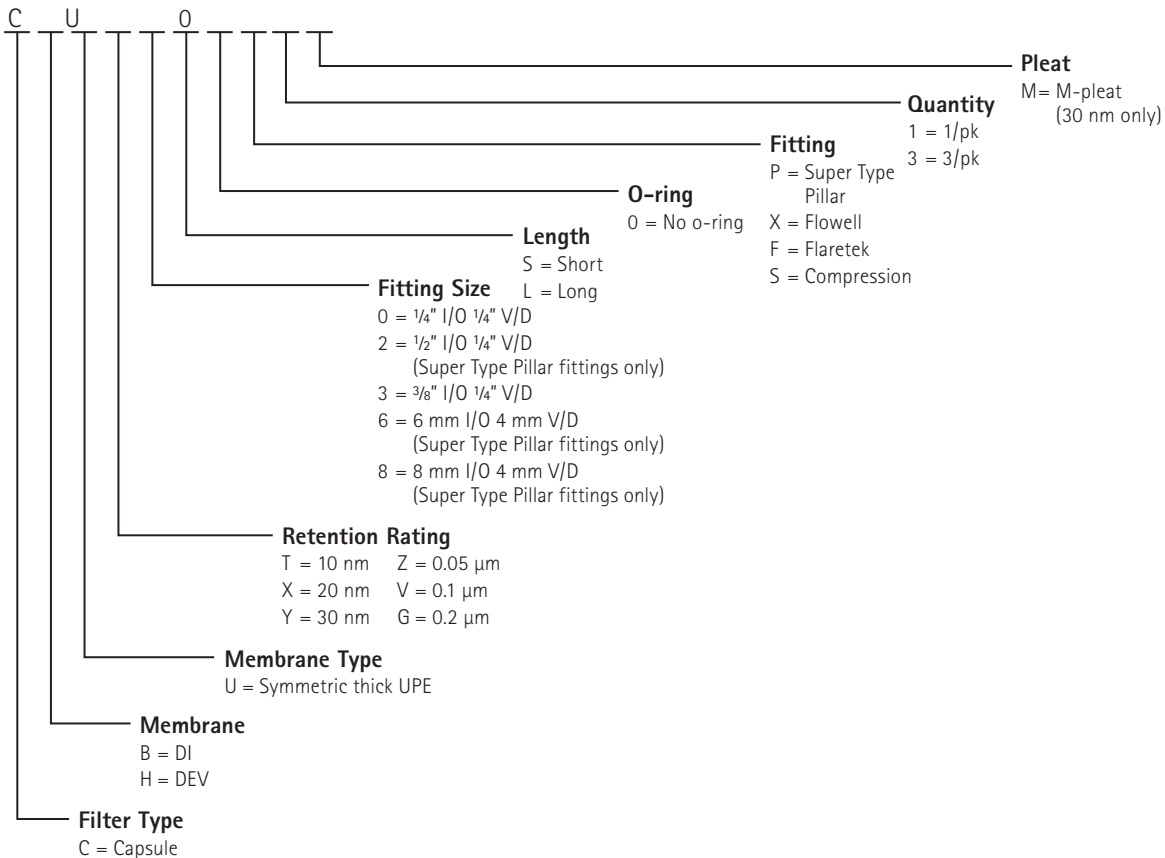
C _ U _ _ _ 0 _ _ _ _

Pleat
M= M-pleat (30 nm only)

Quantity
1 = 1/pk
3 = 3/pk

Fitting
P = Super Type Pillar
X = Flowell
F = Flaretek
S = Compression

O-ring
0 = No o-ring

Length
S = Short
L = Long

Fitting Size
0 = ¼" I/O ¼" V/D
2 = ½" I/O ¼" V/D (Super Type Pillar fittings only)
3 = ⅜" I/O ¼" V/D
6 = 6 mm I/O 4 mm V/D (Super Type Pillar fittings only)
8 = 8 mm I/O 4 mm V/D (Super Type Pillar fittings only)

Retention Rating
T = 10 nm Z = 0.05 µm
X = 20 nm V = 0.1 µm
Y = 30 nm G = 0.2 µm

Membrane Type
U = Symmetric thick UPE

Membrane
B = DI
H = DEV

Filter Type
C = Capsule